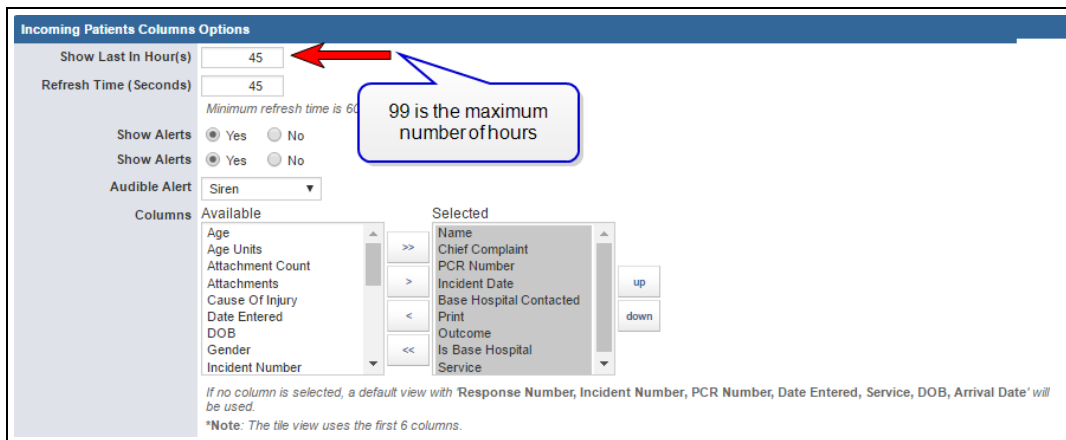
Incoming Patients Columns Options

Show Last In Hour(s) 45

Refresh Time (Seconds) 45

Minimum refresh time is 60

99 is the maximum number of hours

Show Alerts Yes No

Show Alerts Yes No

Audible Alert Siren

Columns

Available
Age
Age Units
Attachment Count
Attachments
Cause Of Injury
Date Entered
DOB
Gender
Incident Number

>>
>
<
<<

Selected
Name
Chief Complaint
PCR Number
Incident Date
Base Hospital Contacted
Print
Outcome
Is Base Hospital
Service

up
down

If no column is selected, a default view with 'Response Number, Incident Number, PCR Number, Date Entered, Service, DOB, Arrival Date' will be used.

*Note: The tile view uses the first 6 columns.